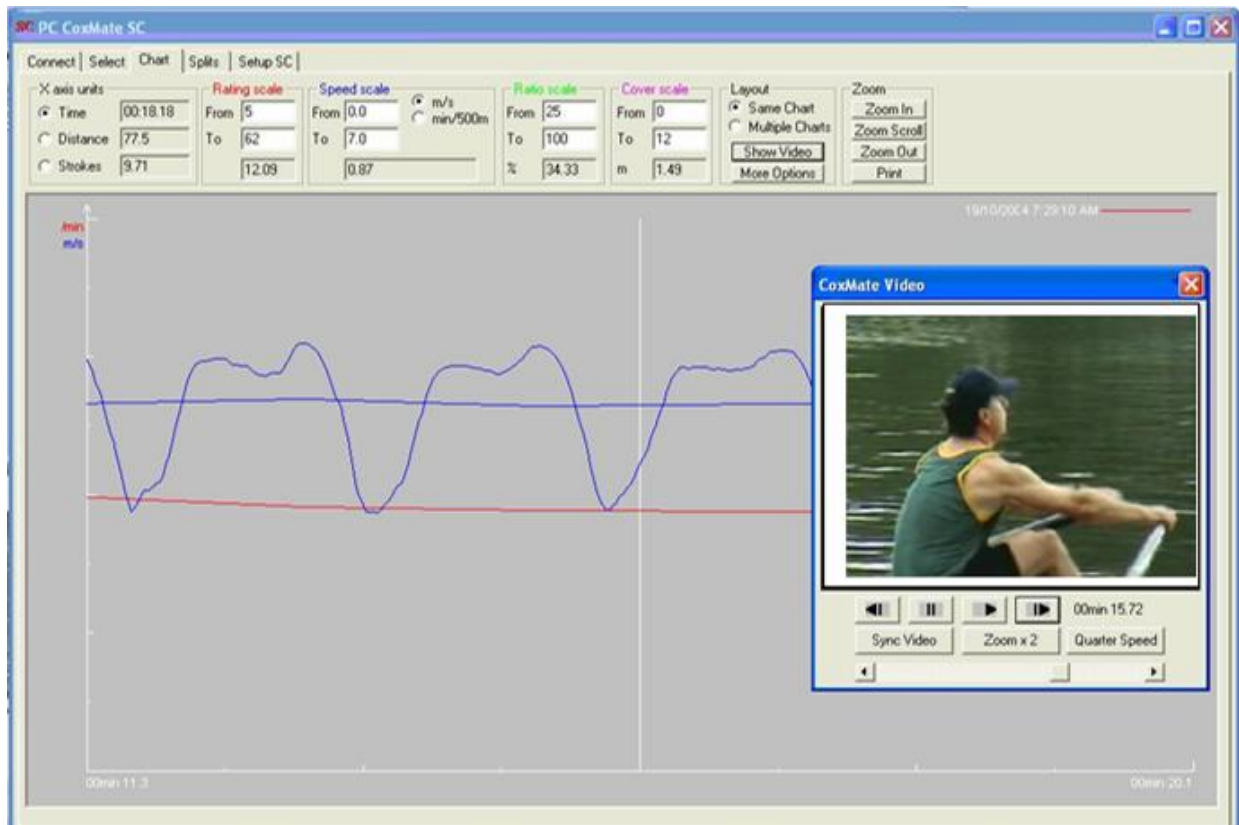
SC PC CoxMate SC

Connect | Select | Chart | Splits | Setup SC

X axis units
Time 00:18.18
Distance 77.5
Strokes 9.71

Rating scale
From 5
To 62
12.09

Speed scale
From 0.0
To 7.0
m/s
min/500m
0.87

Ratio scale
From 25
To 100
% 34.33

Cover scale
From 0
To 12
m 1.49

Layout
Same Chart
Multiple Charts
Show Video
More Options

Zoom
Zoom In
Zoom Scroll
Zoom Out
Print

/min
m/s

19/10/2004 7:29:10 AM

CoxMate Video

00min 15.72

Sync Video
Zoom x 2
Quarter Speed

00min 11.3
00min 20.1